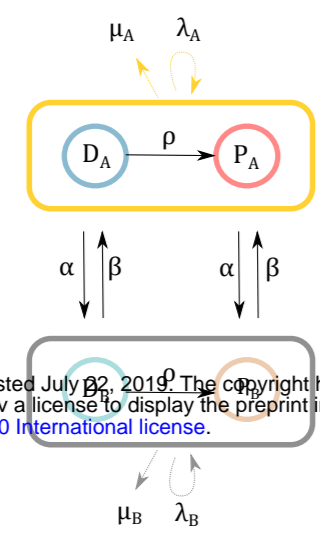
$\mu_A$ $\lambda_A$

$D_A$ $\rho$ $P_A$

$\alpha$ $\beta$ $\alpha$ $\beta$

$D_B$ $\rho$ $P_B$

sted July 22, 2019. The copyright h
v a license to display the preprint i
0 International license.

$\mu_B$ $\lambda_B$